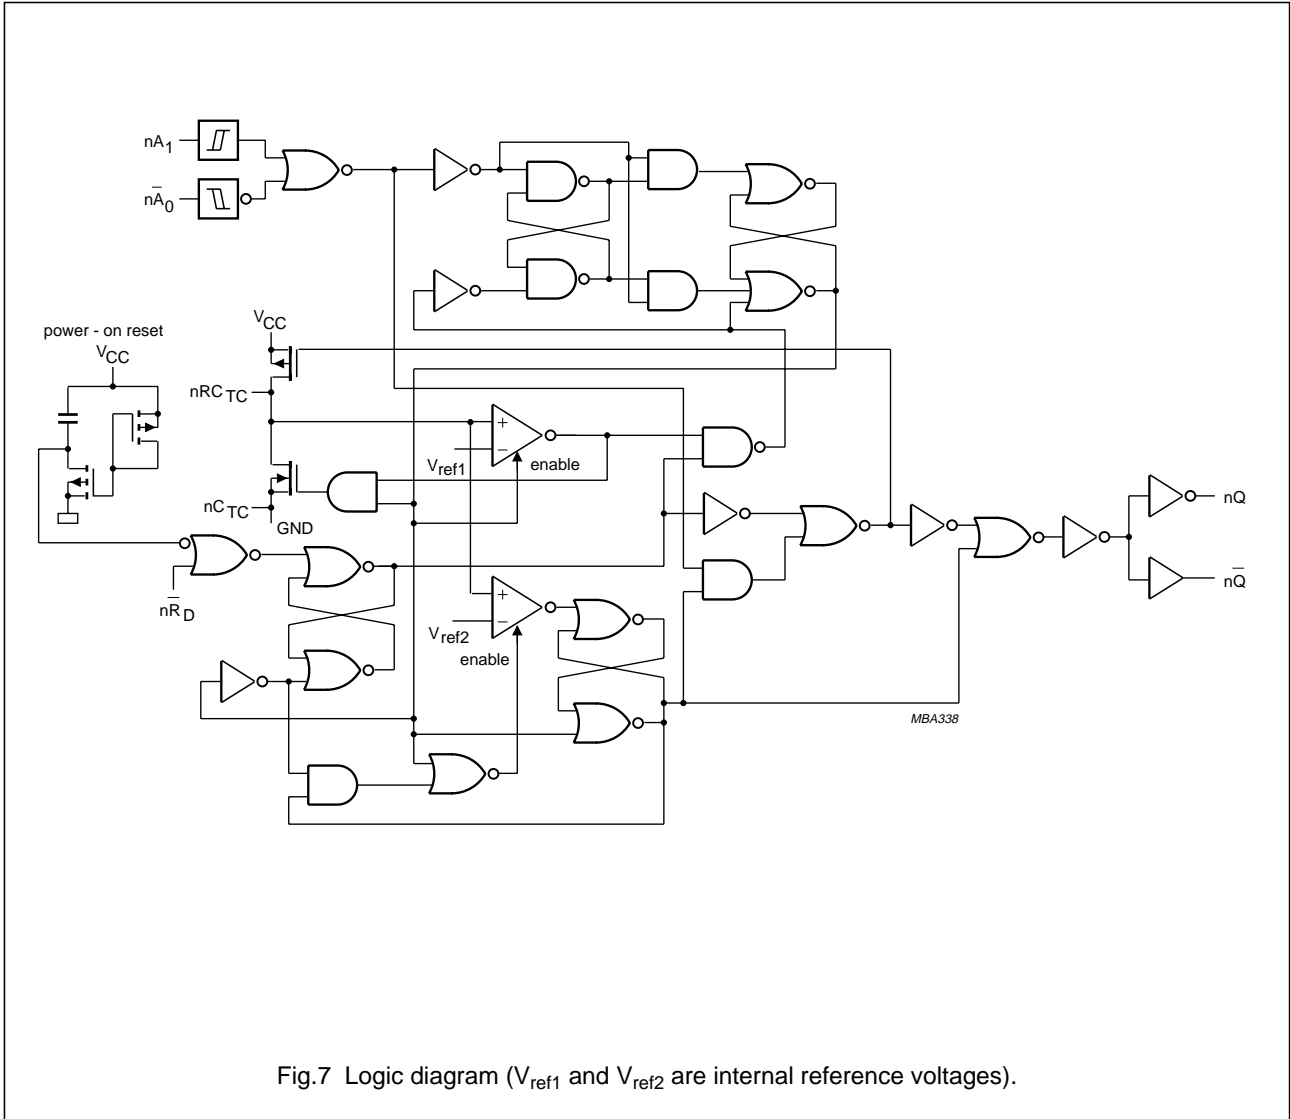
$nA_1$

$n\overline{A}_0$

power - on reset

$V_{CC}$

$V_{CC}$

$nRC_{TC}$

$nC_{TC}$

GND

+

−

$V_{ref1}$

enable

+

−

$V_{ref2}$

enable

$n\overline{R}_D$

nQ

$n\overline{Q}$

MBA338

Fig.7 Logic diagram ($V_{ref1}$ and $V_{ref2}$ are internal reference voltages).